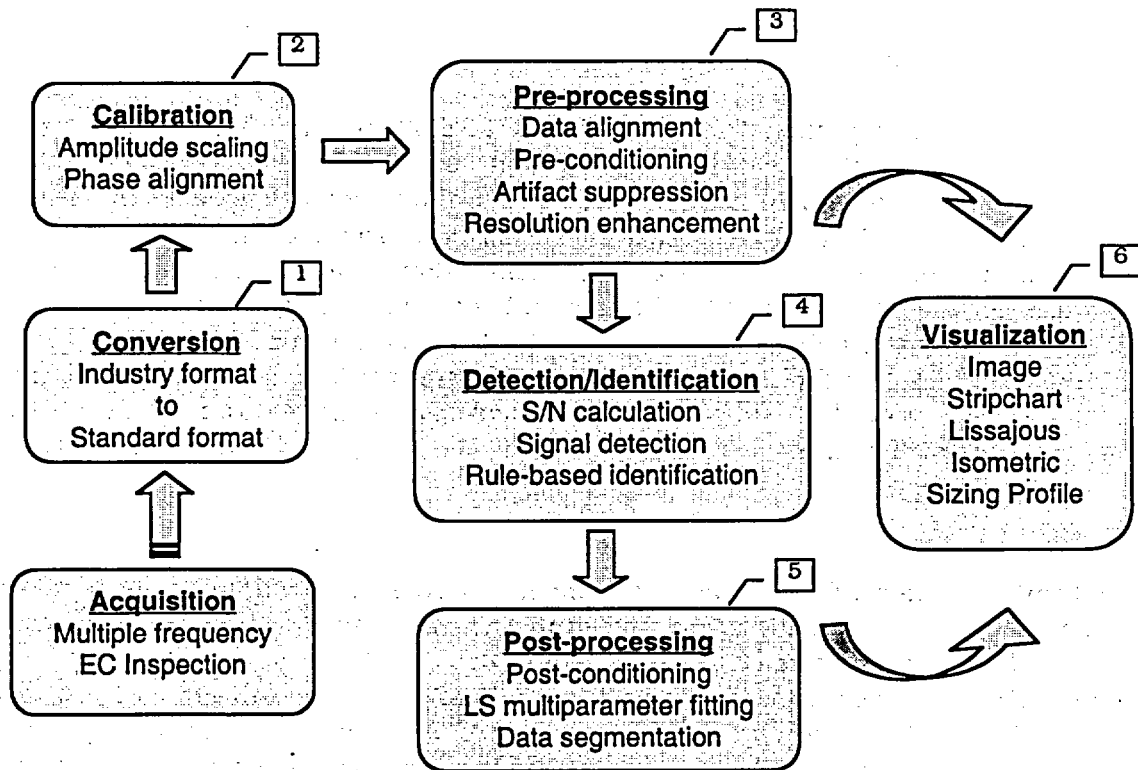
2
Calibration
Amplitude scaling
Phase alignment

3
Pre-processing
Data alignment
Pre-conditioning
Artifact suppression
Resolution enhancement

1
Conversion
Industry format
to
Standard format

4
Detection/Identification
S/N calculation
Signal detection
Rule-based identification

6
Visualization
Image
Stripchart
Lissajous
Isometric
Sizing Profile

Acquisition
Multiple frequency
EC Inspection

5
Post-processing
Post-conditioning
LS multiparameter fitting
Data segmentation